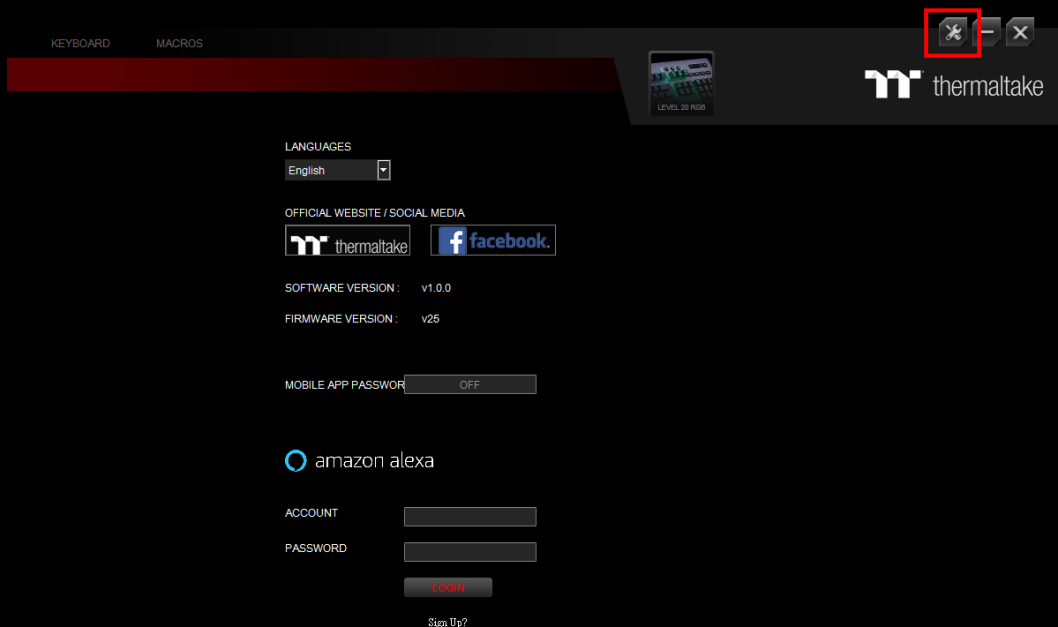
KEYBOARD MACROS

LEVEL 20 RGB

thermaltake

LANGUAGES

English

OFFICIAL WEBSITE / SOCIAL MEDIA

thermaltake facebook.

SOFTWARE VERSION : v1.0.0

FIRMWARE VERSION : v25

MOBILE APP PASSWOR OFF

amazon alexa

ACCOUNT

PASSWORD

LOGIN

Sign Up?